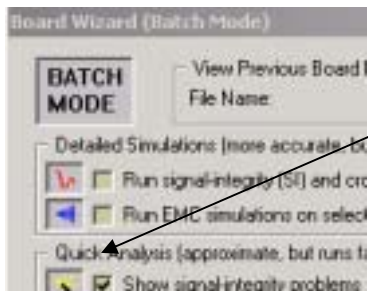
Board Wizard (Batch Mode)

BATCH MODE

View Previous Board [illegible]

File Name:

Detailed Simulations (more accurate, b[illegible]

Run signal-integrity (SI) and cro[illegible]

Run EMC simulations on select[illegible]

Quick Analysis (approximate, but runs fa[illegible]

Show signal-integrity problems